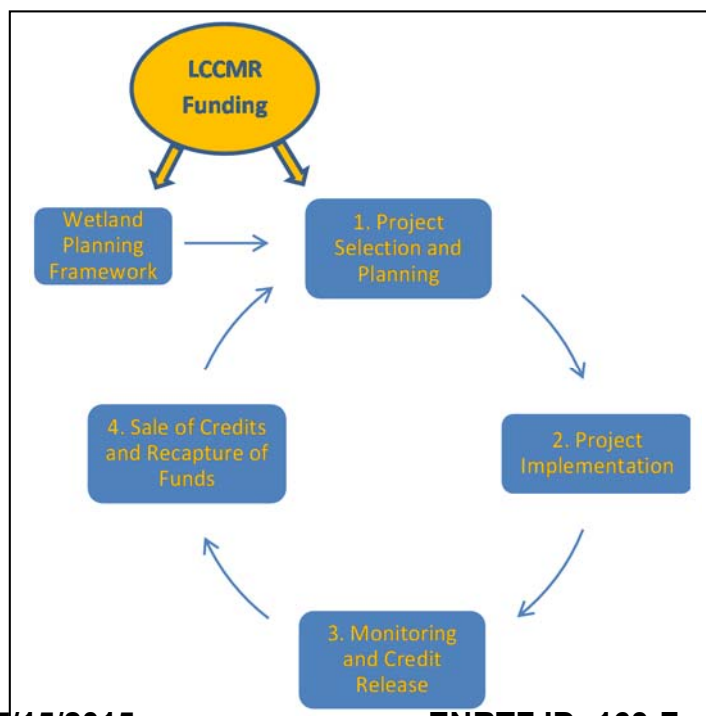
LCCMR Funding

Wetland Planning Framework

1. Project Selection and Planning

2. Project Implementation

3. Monitoring and Credit Release

4. Sale of Credits and Recapture of Funds

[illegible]/15/2015 ENRTF ID: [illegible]